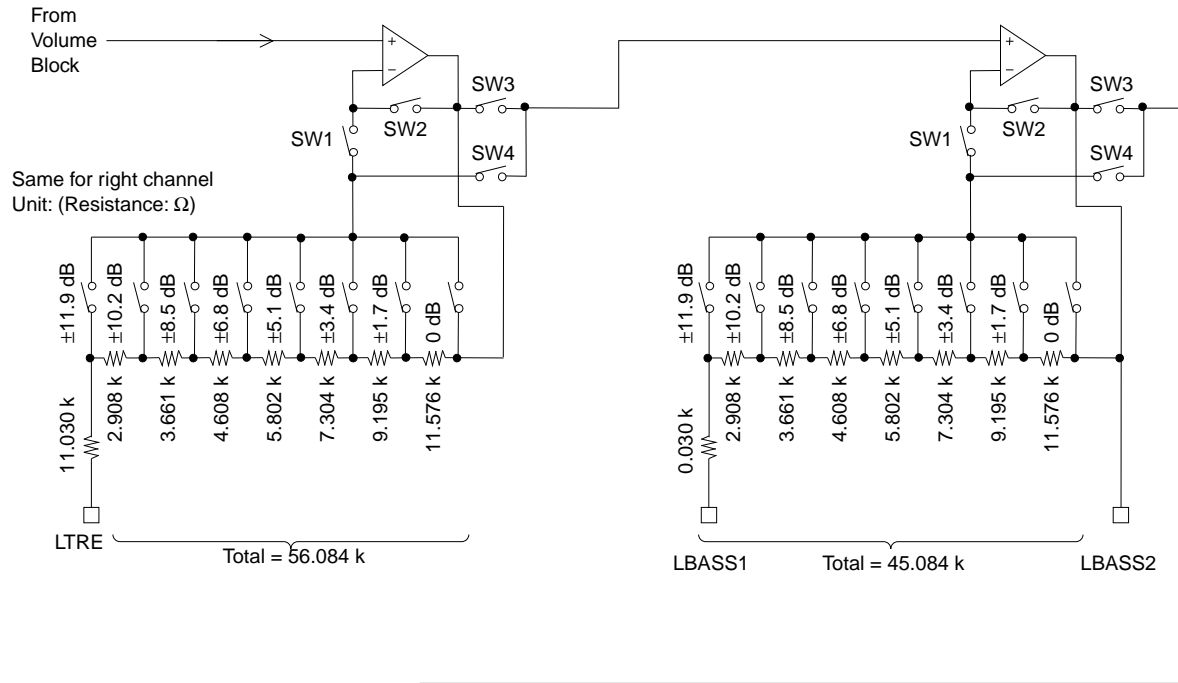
From Volume Block

+
−

SW3
SW1
SW2
SW4

Same for right channel
Unit: (Resistance: $\Omega$)

±11.9 dB
±10.2 dB
±8.5 dB
±6.8 dB
±5.1 dB
±3.4 dB
±1.7 dB
0 dB

11.030 k
2.908 k
3.661 k
4.608 k
5.802 k
7.304 k
9.195 k
11.576 k

LTRE
Total = 56.084 k

+
−

SW3
SW1
SW2
SW4

±11.9 dB
±10.2 dB
±8.5 dB
±6.8 dB
±5.1 dB
±3.4 dB
±1.7 dB
0 dB

0.030 k
2.908 k
3.661 k
4.608 k
5.802 k
7.304 k
9.195 k
11.576 k

LBASS1
Total = 45.084 k
LBASS2